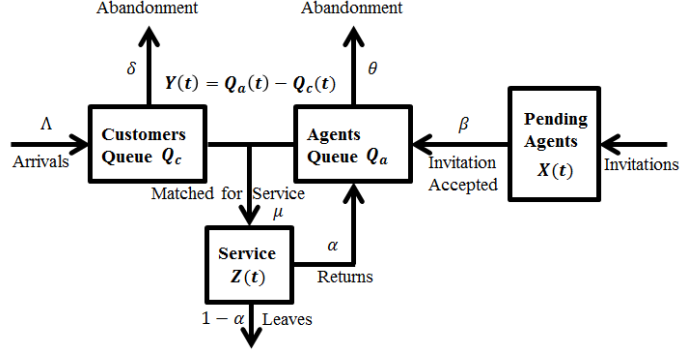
Abandonment

Abandonment

$\delta$

$Y(t) = Q_a(t) - Q_c(t)$

$\theta$

$\Lambda$

Arrivals

Customers Queue $Q_c$

Agents Queue $Q_a$

$\beta$

Invitation Accepted

Pending Agents $X(t)$

Invitations

Matched for Service

$\mu$

Service $Z(t)$

$\alpha$

Returns

$1 - \alpha$ Leaves